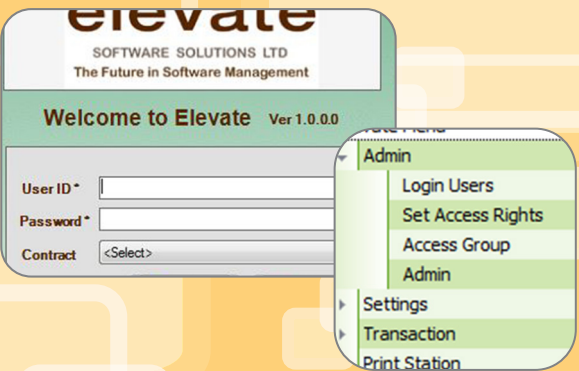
elevate
SOFTWARE SOLUTIONS LTD
The Future in Software Management

Welcome to Elevate Ver 1.0.0.0

User ID *
Password *
Contract <Select>

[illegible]
Admin
Login Users
Set Access Rights
Access Group
Admin
Settings
Transaction
Print Station